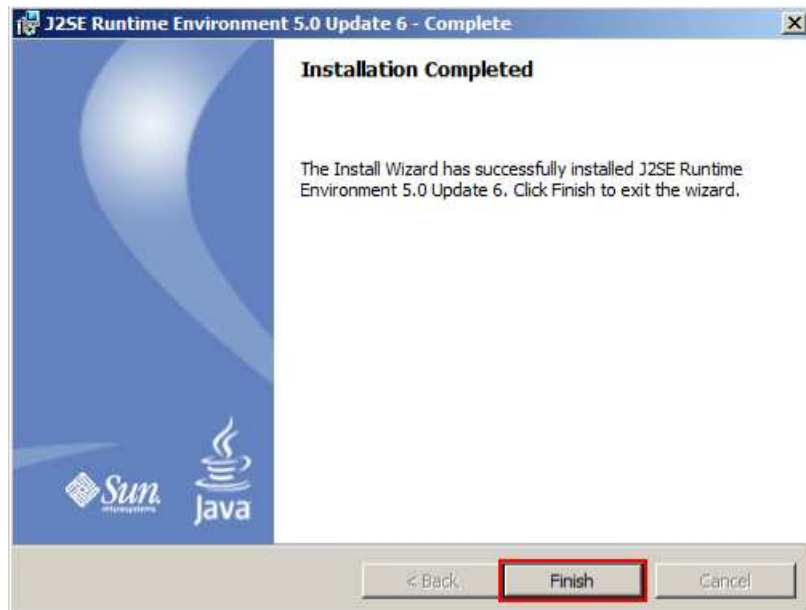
J2SE Runtime Environment 5.0 Update 6 - Complete

Installation Completed

The Install Wizard has successfully installed J2SE Runtime Environment 5.0 Update 6. Click Finish to exit the wizard.

Sun microsystems

Java

< Back

Finish

Cancel